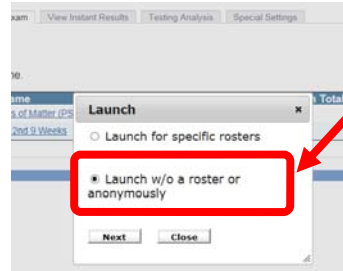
xam | View Instant Results | Testing Analysis | Special Settings

ne.

ame

s of Matter (PS

2nd 9 Weeks

Total

Launch

×

Launch for specific rosters

Launch w/o a roster or anonymously

Next

Close